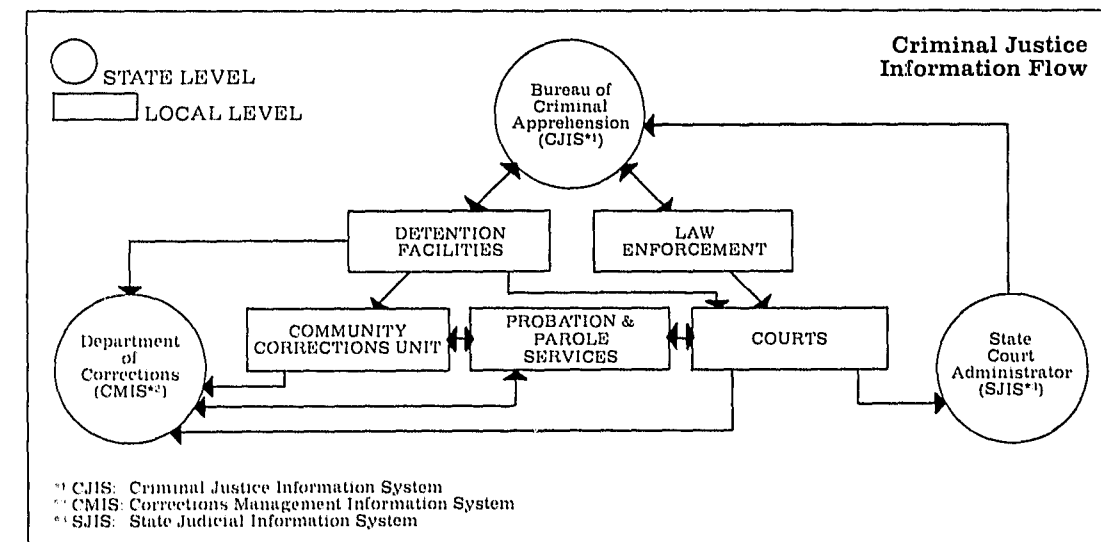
STATE LEVEL

LOCAL LEVEL

Criminal Justice Information Flow

Bureau of Criminal Apprehension (CJIS*1)

DETENTION FACILITIES

LAW ENFORCEMENT

Department of Corrections (CMIS*2)

COMMUNITY CORRECTIONS UNIT

PROBATION & PAROLE SERVICES

COURTS

State Court Administrator (SJIS*3)

*1 CJIS: Criminal Justice Information System
*2 CMIS: Corrections Management Information System
*3 SJIS: State Judicial Information System